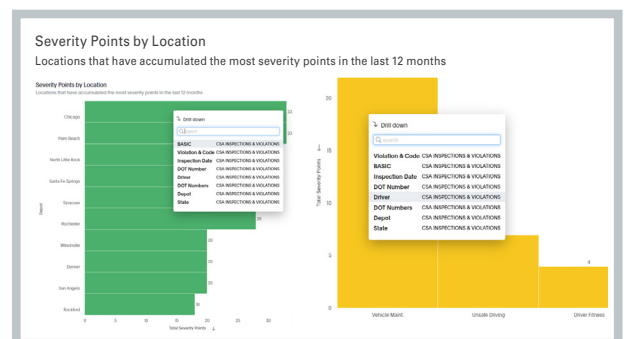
Severity Points by Location

Locations that have accumulated the most severity points in the last 12 months

Severity Points by Location

Locations that have accumulated the most severity points in the last 12 months

Chicago

Palm Beach

North Little Rock

Santa Fe Springs

Syracuse

Rochester

Milwaukee

Denver

San Angelo

Rockford

Depot

30

30

28

20

20

20

20

19

0 5 10 15 20 25 30

Total Severity Points ↓

Drill down

Search

| | |
|---|---|
| BASIC | CSA INSPECTIONS & VIOLATIONS |
| Violation & Code | CSA INSPECTIONS & VIOLATIONS |
| Inspection Date | CSA INSPECTIONS & VIOLATIONS |
| DOT Number | CSA INSPECTIONS & VIOLATIONS |
| Driver | CSA INSPECTIONS & VIOLATIONS |
| DOT Numbers | CSA INSPECTIONS & VIOLATIONS |
| Depot | CSA INSPECTIONS & VIOLATIONS |
| State | CSA INSPECTIONS & VIOLATIONS |

20

15

10

5

0

Total Severity Points ↓

Drill down

Search

| | |
|---|---|
| Violation & Code | CSA INSPECTIONS & VIOLATIONS |
| BASIC | CSA INSPECTIONS & VIOLATIONS |
| Inspection Date | CSA INSPECTIONS & VIOLATIONS |
| DOT Number | CSA INSPECTIONS & VIOLATIONS |
| Driver | CSA INSPECTIONS & VIOLATIONS |
| DOT Numbers | CSA INSPECTIONS & VIOLATIONS |
| Depot | CSA INSPECTIONS & VIOLATIONS |
| State | CSA INSPECTIONS & VIOLATIONS |

4

Vehicle Maint.

Unsafe Driving

Driver Fitness